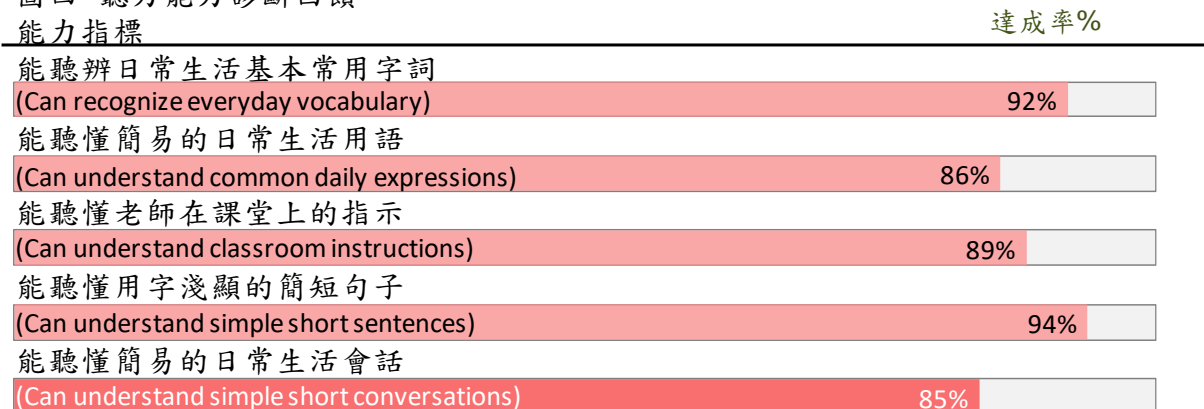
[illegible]
能力指標

達成率%

能聽辨日常生活基本常用字詞
(Can recognize everyday vocabulary) 92%

能聽懂簡易的日常生活用語
(Can understand common daily expressions) 86%

能聽懂老師在課堂上的指示
(Can understand classroom instructions) 89%

能聽懂用字淺顯的簡短句子
(Can understand simple short sentences) 94%

能聽懂簡易的日常生活會話
(Can understand simple short conversations) 85%